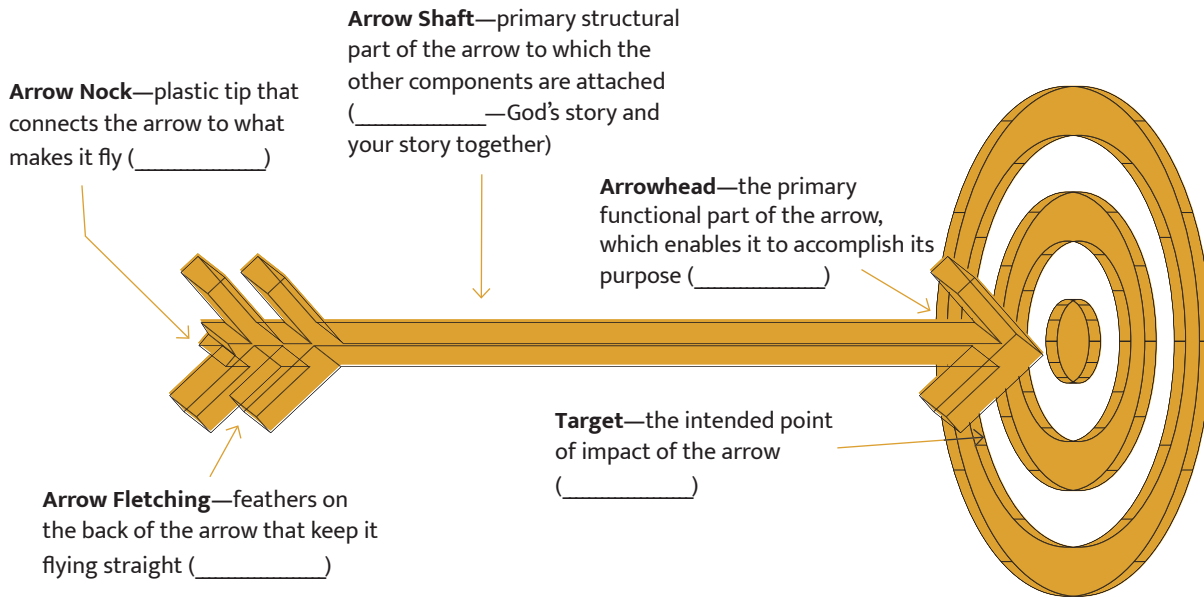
**Arrow Shaft**—primary structural part of the arrow to which the other components are attached (____________—God's story and your story together)

**Arrow Nock**—plastic tip that connects the arrow to what makes it fly (____________)

**Arrowhead**—the primary functional part of the arrow, which enables it to accomplish its purpose (____________)

**Target**—the intended point of impact of the arrow (____________)

**Arrow Fletching**—feathers on the back of the arrow that keep it flying straight (____________)